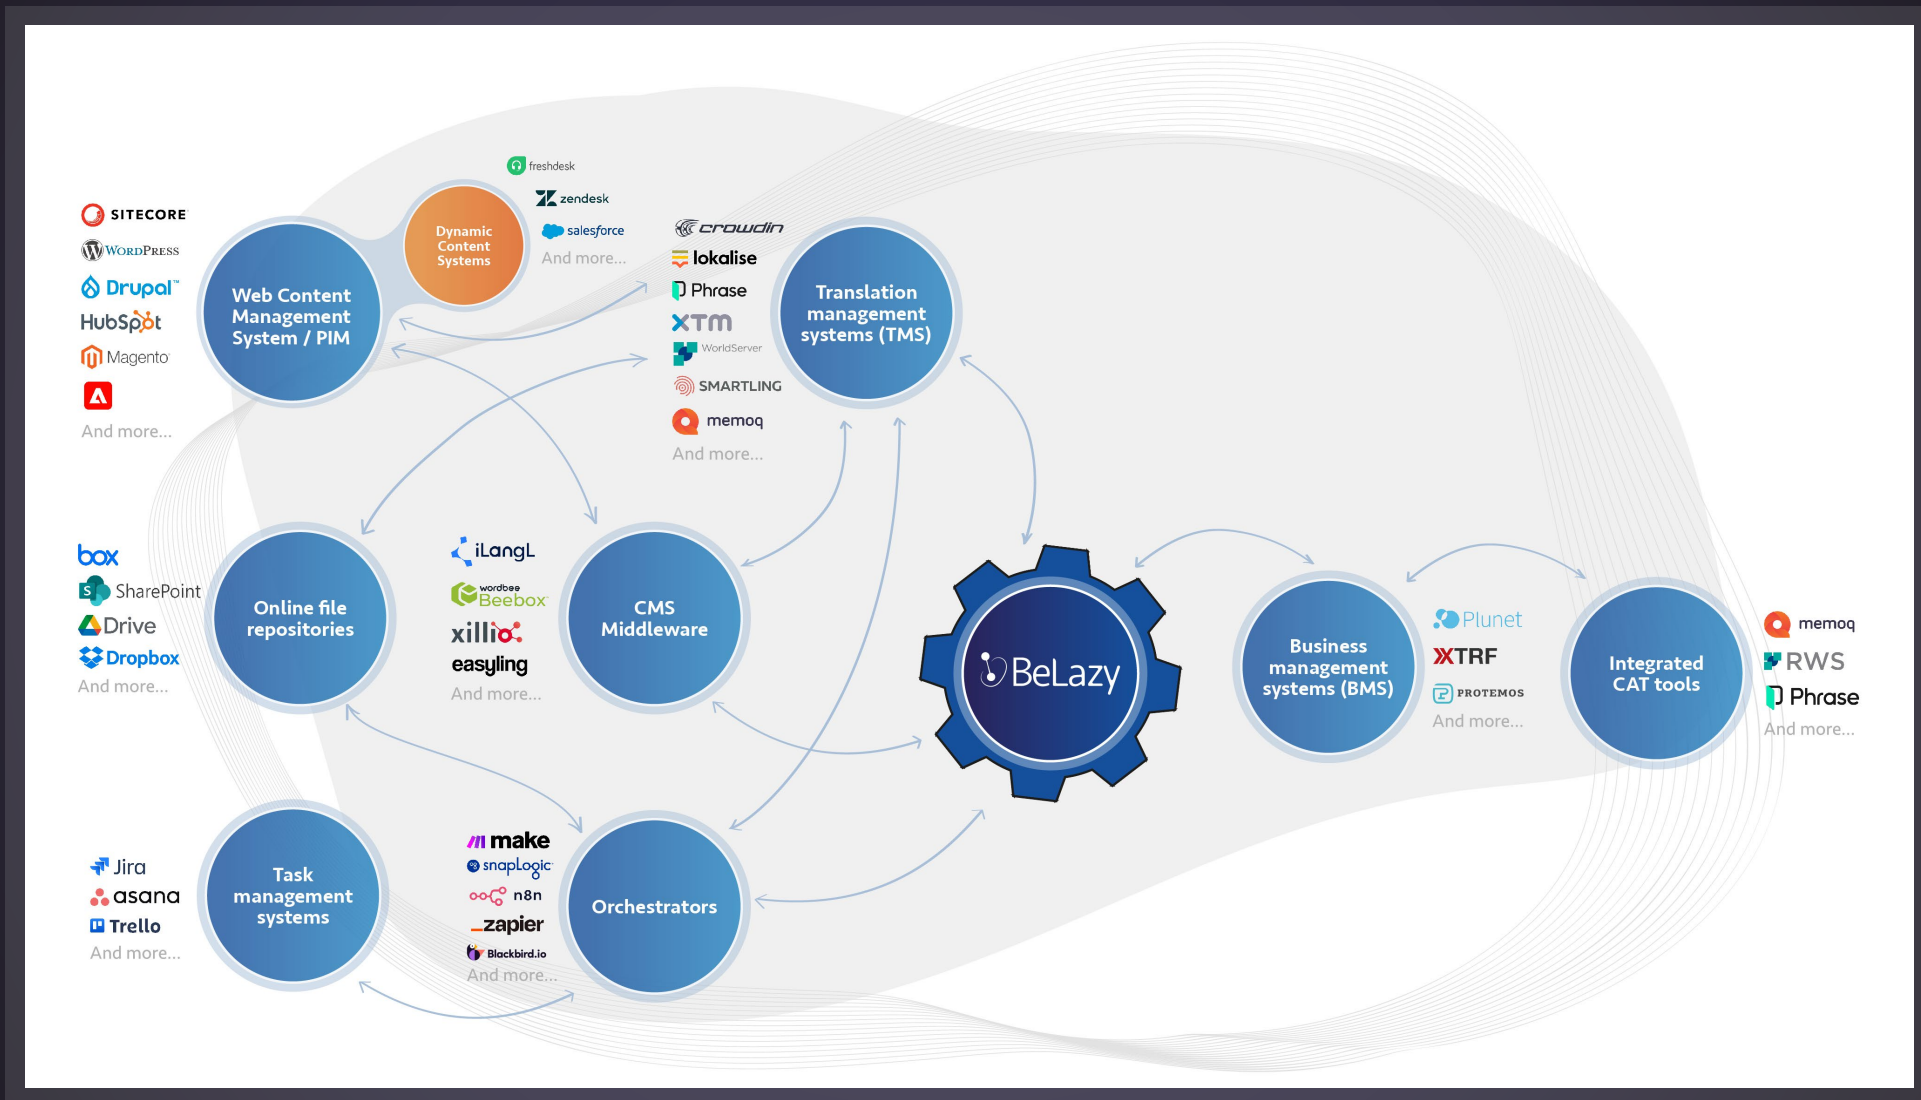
SITECORE
WordPress
Drupal
HubSpot
Magento
And more...

Web Content Management System / PIM

Dynamic Content Systems

freshdesk
zendesk
salesforce
And more...

crowdin
lokalise
Phrase
XTM
WorldServer
SMARTLING
memoq
And more...

Translation management systems (TMS)

box
SharePoint
Drive
Dropbox
And more...

Online file repositories

iLangL
wordbee Beebox
xillio
easyling
And more...

CMS Middleware

BeLazy

Business management systems (BMS)

Plunet
XTRF
PROTEMOS
And more...

Integrated CAT tools

memoq
RWS
Phrase
And more...

Jira
asana
Trello
And more...

Task management systems

make
snapLogic
n8n
zapier
Blackbird.io
And more...

Orchestrators